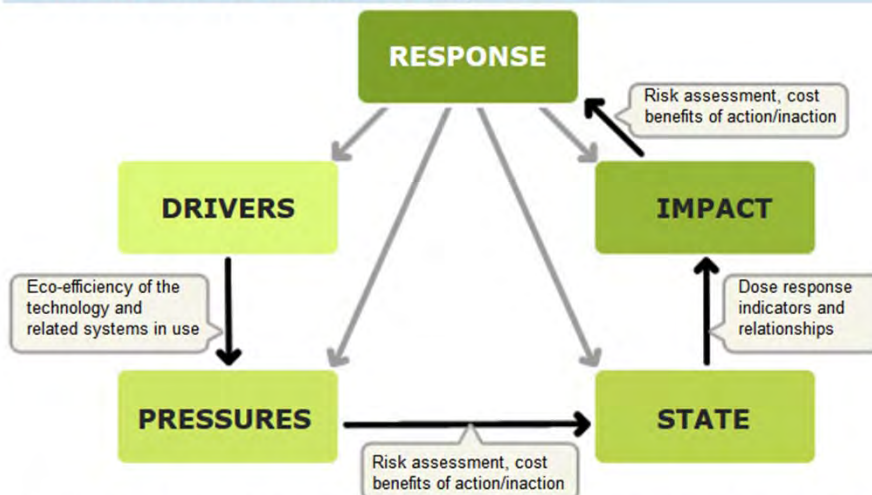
RESPONSE

Risk assessment, cost benefits of action/inaction

DRIVERS

IMPACT

Eco-efficiency of the technology and related systems in use

Dose response indicators and relationships

PRESSURES

STATE

Risk assessment, cost benefits of action/inaction